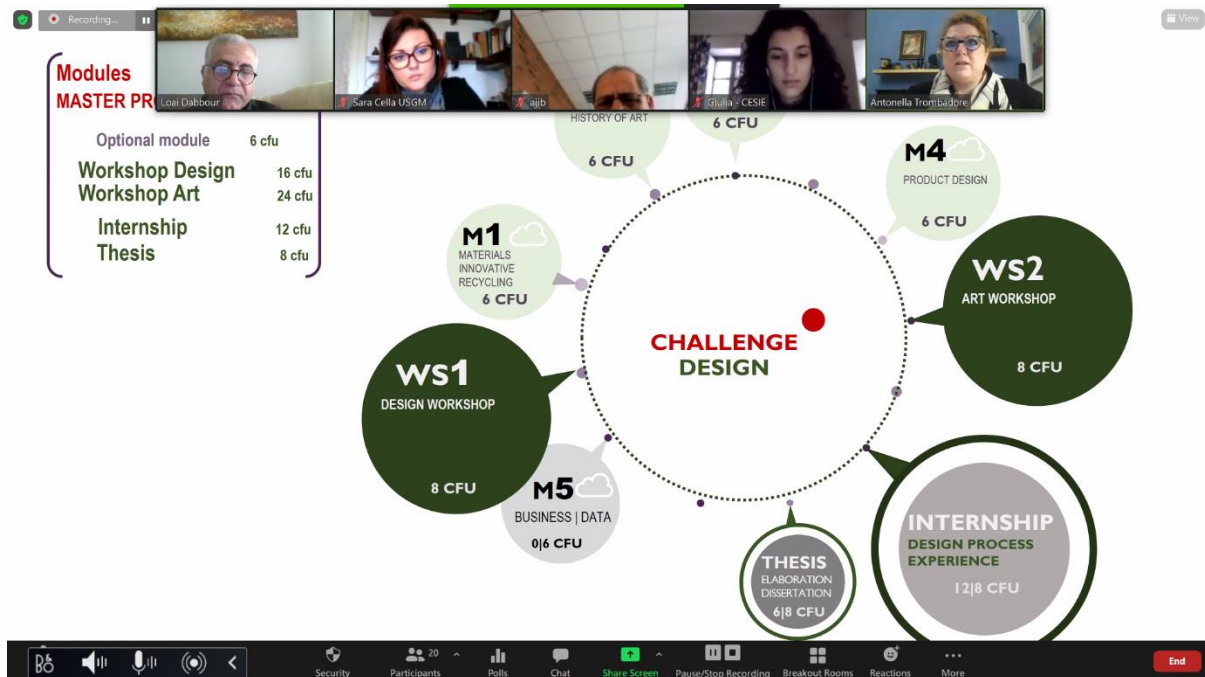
Recording...

View

Loai Dabbour

Sara Cella USGM

ajib

Giulia - CESIE

Antonella Trombadore

Modules
MASTER PR

Optional module 6 cfu
Workshop Design 16 cfu
Workshop Art 24 cfu
Internship 12 cfu
Thesis 8 cfu

HISTORY OF ART
6 CFU

6 CFU

M4
PRODUCT DESIGN
6 CFU

M1
MATERIALS
INNOVATIVE
RECYCLING
6 CFU

WS2
ART WORKSHOP
8 CFU

CHALLENGE
DESIGN

WS1
DESIGN WORKSHOP
8 CFU

M5
BUSINESS | DATA
0|6 CFU

THESIS
ELABORATION
DISSERTATION
6|8 CFU

INTERNSHIP
DESIGN PROCESS
EXPERIENCE
12|8 CFU

Security
20
Participants
Polls
Chat
Share Screen
Pause/Stop Recording
Breakout Rooms
Reactions
More
End